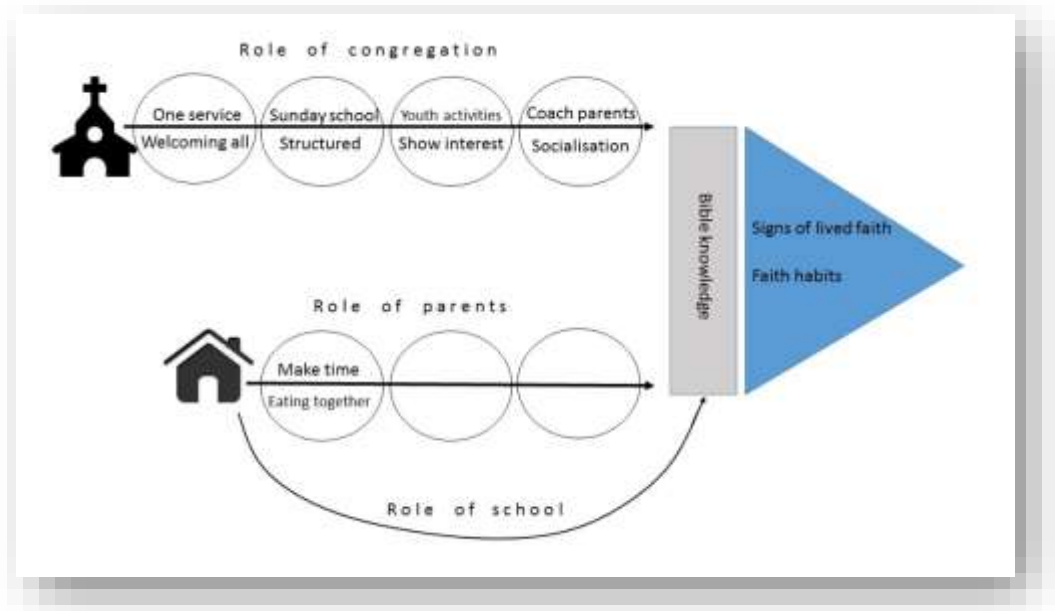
Role of congregation

One service
Welcoming all

Sunday school
Structured

Youth activities
Show interest

Coach parents
Socialisation

Bible knowledge

Signs of lived faith

Faith habits

Role of parents

Make time
Eating together

Role of school